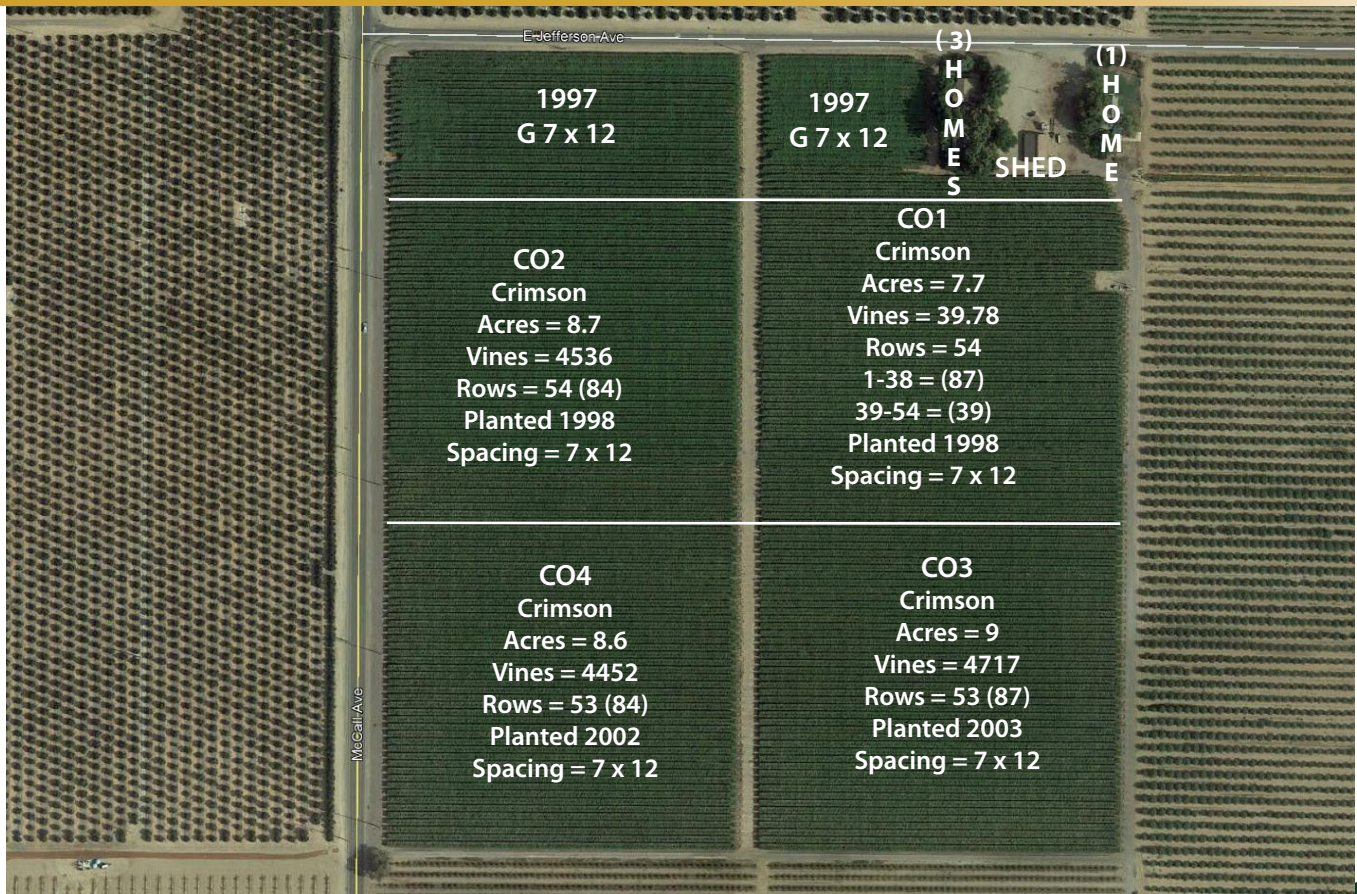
E Jefferson Ave

1997
G 7 x 12

1997
G 7 x 12

( 3)
H
O
M
E
S

SHED

(1)
H
O
M
E

CO2
Crimson
Acres = 8.7
Vines = 4536
Rows = 54 (84)
Planted 1998
Spacing = 7 x 12

CO1
Crimson
Acres = 7.7
Vines = 39.78
Rows = 54
1-38 = (87)
39-54 = (39)
Planted 1998
Spacing = 7 x 12

CO4
Crimson
Acres = 8.6
Vines = 4452
Rows = 53 (84)
Planted 2002
Spacing = 7 x 12

CO3
Crimson
Acres = 9
Vines = 4717
Rows = 53 (87)
Planted 2003
Spacing = 7 x 12

McCall Ave